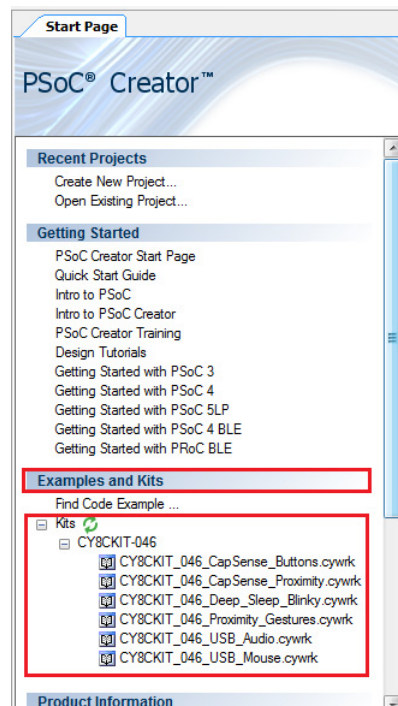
Start Page

PSoC® Creator™

Recent Projects

Create New Project...

Open Existing Project...

Getting Started

PSoC Creator Start Page

Quick Start Guide

Intro to PSoC

Intro to PSoC Creator

PSoC Creator Training

Design Tutorials

Getting Started with PSoC 3

Getting Started with PSoC 4

Getting Started with PSoC 5LP

Getting Started with PSoC 4 BLE

Getting Started with PRoC BLE

Examples and Kits

Find Code Example ...

Kits

CY8CKIT-046

CY8CKIT_046_CapSense_Buttons.cywrk

CY8CKIT_046_CapSense_Proximity.cywrk

CY8CKIT_046_Deep_Sleep_Blinky.cywrk

CY8CKIT_046_Proximity_Gestures.cywrk

CY8CKIT_046_USB_Audio.cywrk

CY8CKIT_046_USB_Mouse.cywrk

Product Information